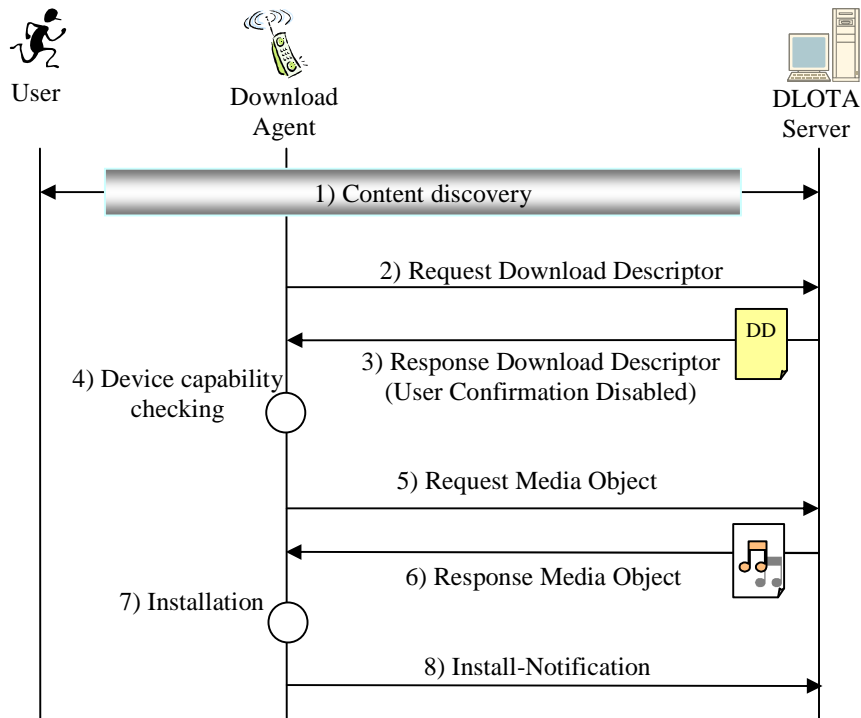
User

Download Agent

DLOTA Server

1) Content discovery

2) Request Download Descriptor

DD

3) Response Download Descriptor (User Confirmation Disabled)

4) Device capability checking

5) Request Media Object

6) Response Media Object

7) Installation

8) Install-Notification